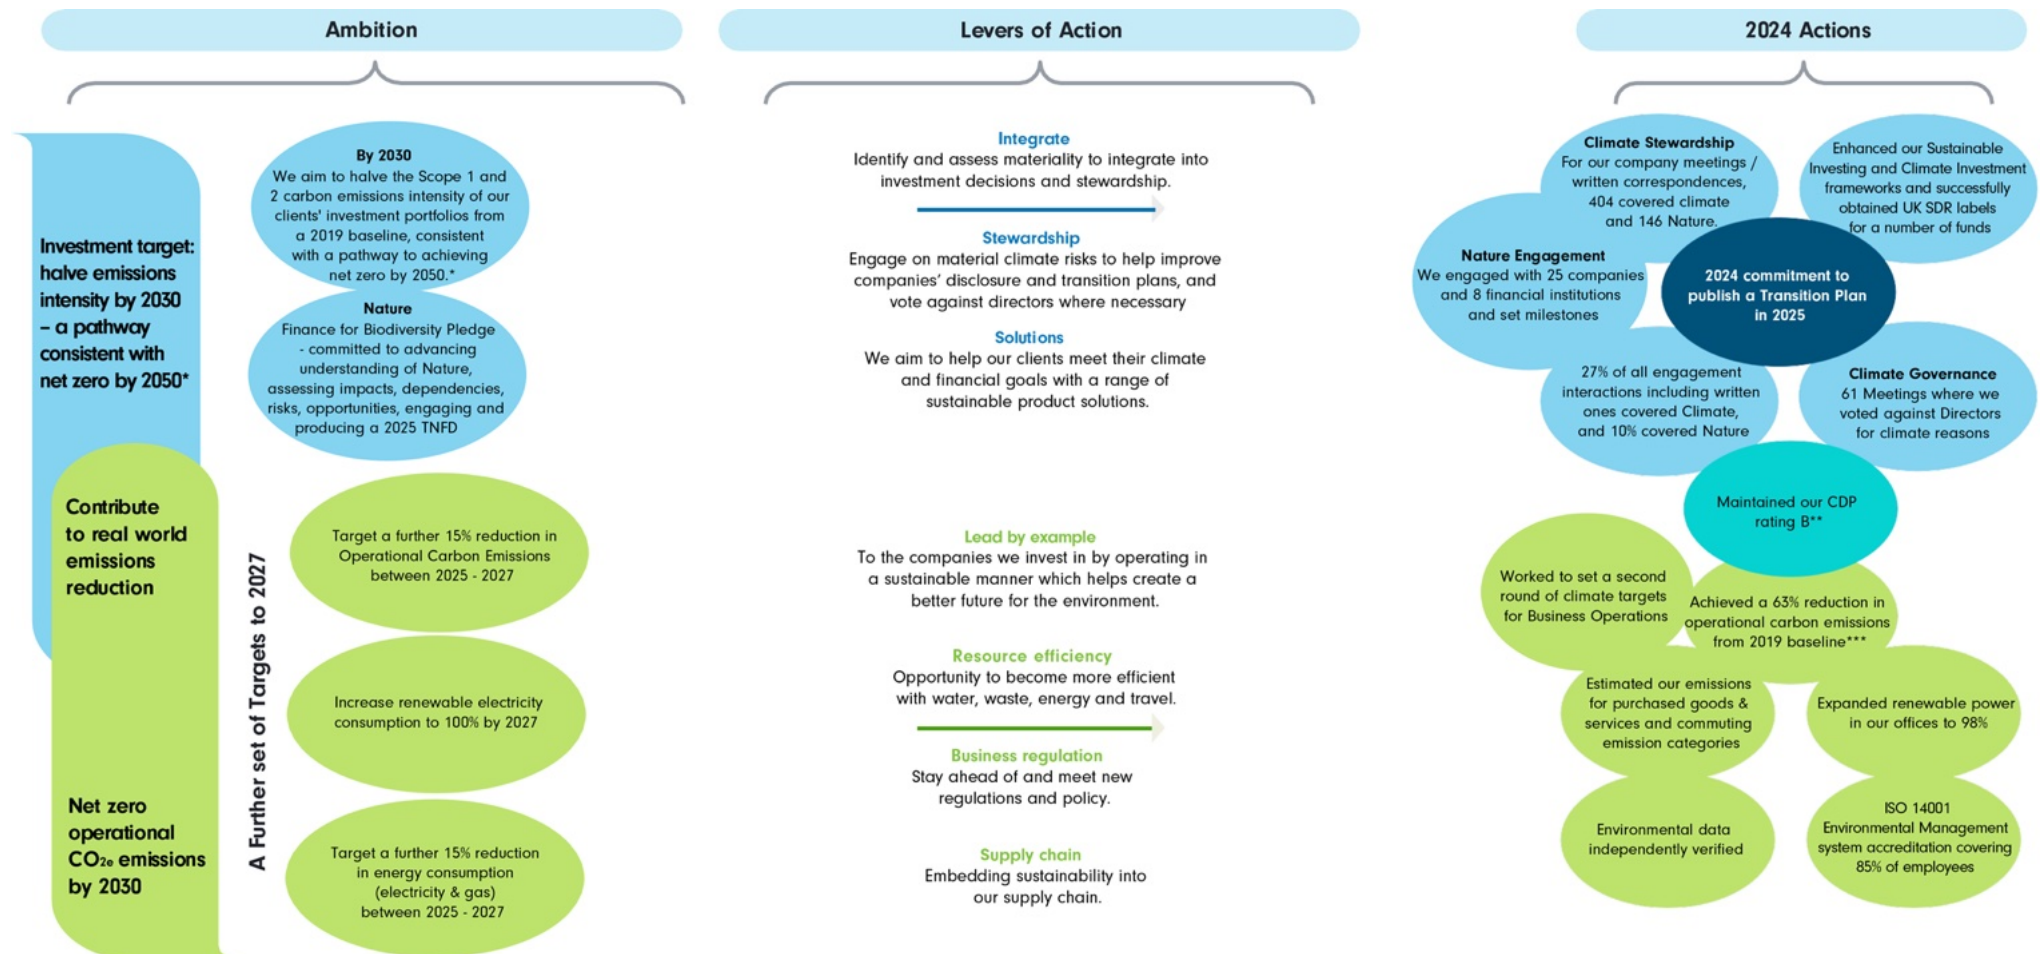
Ambition

Levers of Action

2024 Actions

Investment target: halve emissions intensity by 2030 – a pathway consistent with net zero by 2050*

By 2030
We aim to halve the Scope 1 and 2 carbon emissions intensity of our clients' investment portfolios from a 2019 baseline, consistent with a pathway to achieving net zero by 2050.*

Nature
Finance for Biodiversity Pledge - committed to advancing understanding of Nature, assessing impacts, dependencies, risks, opportunities, engaging and producing a 2025 TNFD

Contribute to real world emissions reduction

Net zero operational $CO_{2e}$ emissions by 2030

A Further set of Targets to 2027

Target a further 15% reduction in Operational Carbon Emissions between 2025 - 2027

Increase renewable electricity consumption to 100% by 2027

Target a further 15% reduction in energy consumption (electricity & gas) between 2025 - 2027

Integrate
Identify and assess materiality to integrate into investment decisions and stewardship.

Stewardship
Engage on material climate risks to help improve companies' disclosure and transition plans, and vote against directors where necessary

Solutions
We aim to help our clients meet their climate and financial goals with a range of sustainable product solutions.

Lead by example
To the companies we invest in by operating in a sustainable manner which helps create a better future for the environment.

Resource efficiency
Opportunity to become more efficient with water, waste, energy and travel.

Business regulation
Stay ahead of and meet new regulations and policy.

Supply chain
Embedding sustainability into our supply chain.

Climate Stewardship
For our company meetings / written correspondences, 404 covered climate and 146 Nature.

Enhanced our Sustainable Investing and Climate Investment frameworks and successfully obtained UK SDR labels for a number of funds

Nature Engagement
We engaged with 25 companies and 8 financial institutions and set milestones

2024 commitment to publish a Transition Plan in 2025

27% of all engagement interactions including written ones covered Climate, and 10% covered Nature

Climate Governance
61 Meetings where we voted against Directors for climate reasons

Maintained our CDP rating B**

Worked to set a second round of climate targets for Business Operations

Achieved a 63% reduction in operational carbon emissions from 2019 baseline***

Estimated our emissions for purchased goods & services and commuting emission categories

Expanded renewable power in our offices to 98%

Environmental data independently verified

ISO 14001 Environmental Management system accreditation covering 85% of employees